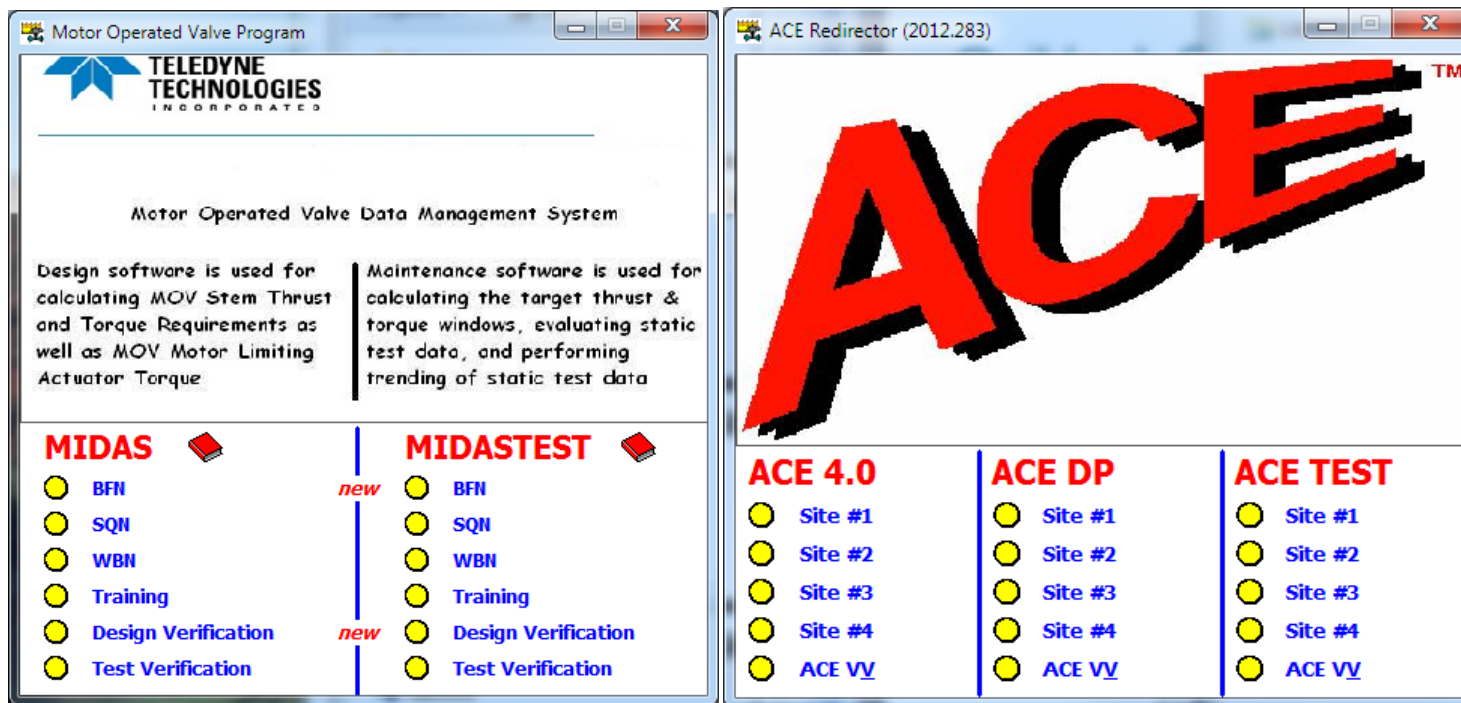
Motor Operated Valve Program

TELEDYNE TECHNOLOGIES INCORPORATED

Motor Operated Valve Data Management System

Design software is used for calculating MOV Stem Thrust and Torque Requirements as well as MOV Motor Limiting Actuator Torque

Maintenance software is used for calculating the target thrust & torque windows, evaluating static test data, and performing trending of static test data

MIDAS
BFN
SQN
WBN
Training
Design Verification
Test Verification

new
new

MIDASTEST
BFN
SQN
WBN
Training
Design Verification
Test Verification

ACE Redirector (2012.283)

ACE TM

ACE 4.0
Site #1
Site #2
Site #3
Site #4
ACE VV

ACE DP
Site #1
Site #2
Site #3
Site #4
ACE VV

ACE TEST
Site #1
Site #2
Site #3
Site #4
ACE VV